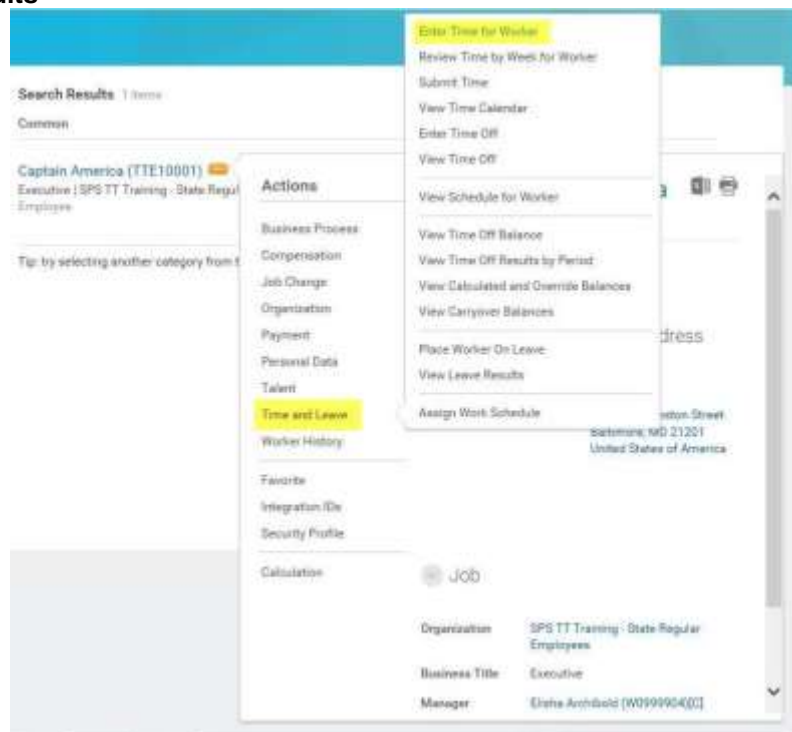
ults

Search Results 1 items
Common

Captain America (TTE10001)
Executive | SPS TT Training - State Regul
Employee

Tip: try selecting another category from t

Actions

Business Process
Compensation
Job Change
Organization
Payment
Personal Data
Talent
Time and Leave
Worker History

Favorite
Integration IDs
Security Profile

Calculation

Enter Time for Worker
Review Time by Week for Worker
Submit Time
View Time Calendar
Enter Time Off
View Time Off

View Schedule for Worker

View Time Off Balance
View Time Off Results by Period
View Calculated and Override Balances
View Carryover Balances

Place Worker On Leave
View Leave Results

Assign Work Schedule

dress

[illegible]ston Street
Baltimore, MD 21201
United States of America

Job

Organization SPS TT Training - State Regular Employees
Business Title Executive
Manager Elisha Archibold (W0999904)[C]